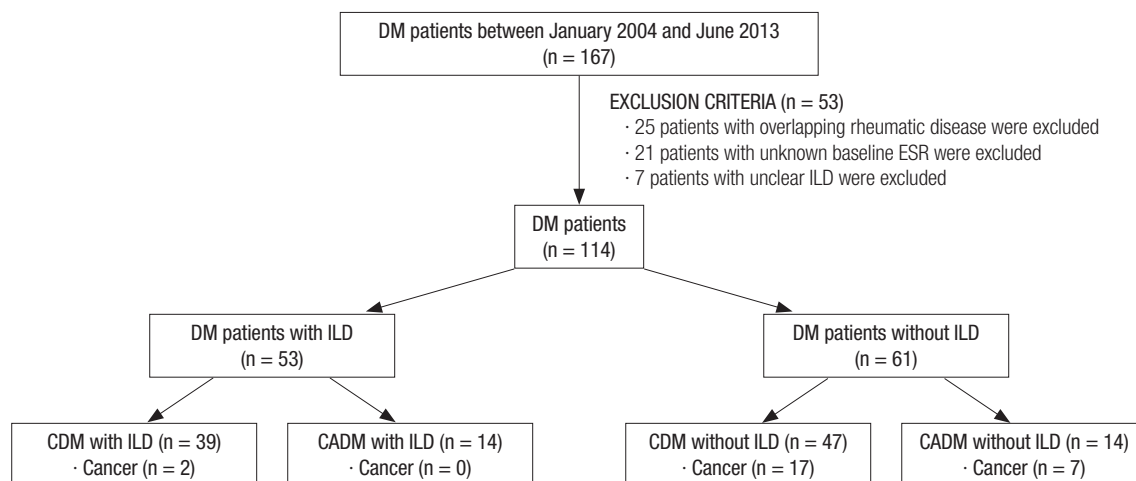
DM patients between January 2004 and June 2013
(n = 167)

EXCLUSION CRITERIA (n = 53)
· 25 patients with overlapping rheumatic disease were excluded
· 21 patients with unknown baseline ESR were excluded
· 7 patients with unclear ILD were excluded

DM patients
(n = 114)

DM patients with ILD
(n = 53)

DM patients without ILD
(n = 61)

CDM with ILD (n = 39)
· Cancer (n = 2)

CADM with ILD (n = 14)
· Cancer (n = 0)

CDM without ILD (n = 47)
· Cancer (n = 17)

CADM without ILD (n = 14)
· Cancer (n = 7)